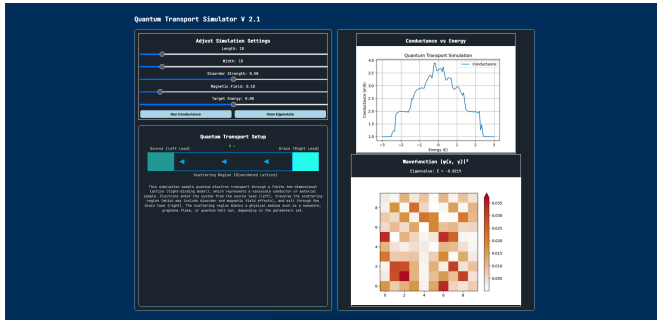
Quantum Transport Simulator V 2.1

Adjust Simulation Settings

Length: 10

Width: 10

Disorder Strength: 0.90

Magnetic Field: 0.10

Target Energy: 0.00

Run Conductance

View Eigenstate

Quantum Transport Setup

Source (Left Lead)

Drain (Right Lead)

Scattering Region (Disordered Lattice)

This simulation models quantum electron transport through a finite two-dimensional lattice (tight-binding model), which represents a nanoscale conductor or material sample. Electrons enter the system from the source lead (left), traverse the scattering region (which may include disorder and magnetic field effects), and exit through the drain lead (right). The scattering region models a physical medium such as a nanowire, graphene flake, or quantum dot, depending on the parameters set.

Conductance vs Energy

Quantum Transport Simulation

Conductance

Conductance (e²/h)

Energy (E)

Wavefunction |ψ(x, y)|²

Eigenvalue: E = -0.0219

0.035
0.030
0.025
0.020
0.015
0.010
0.005